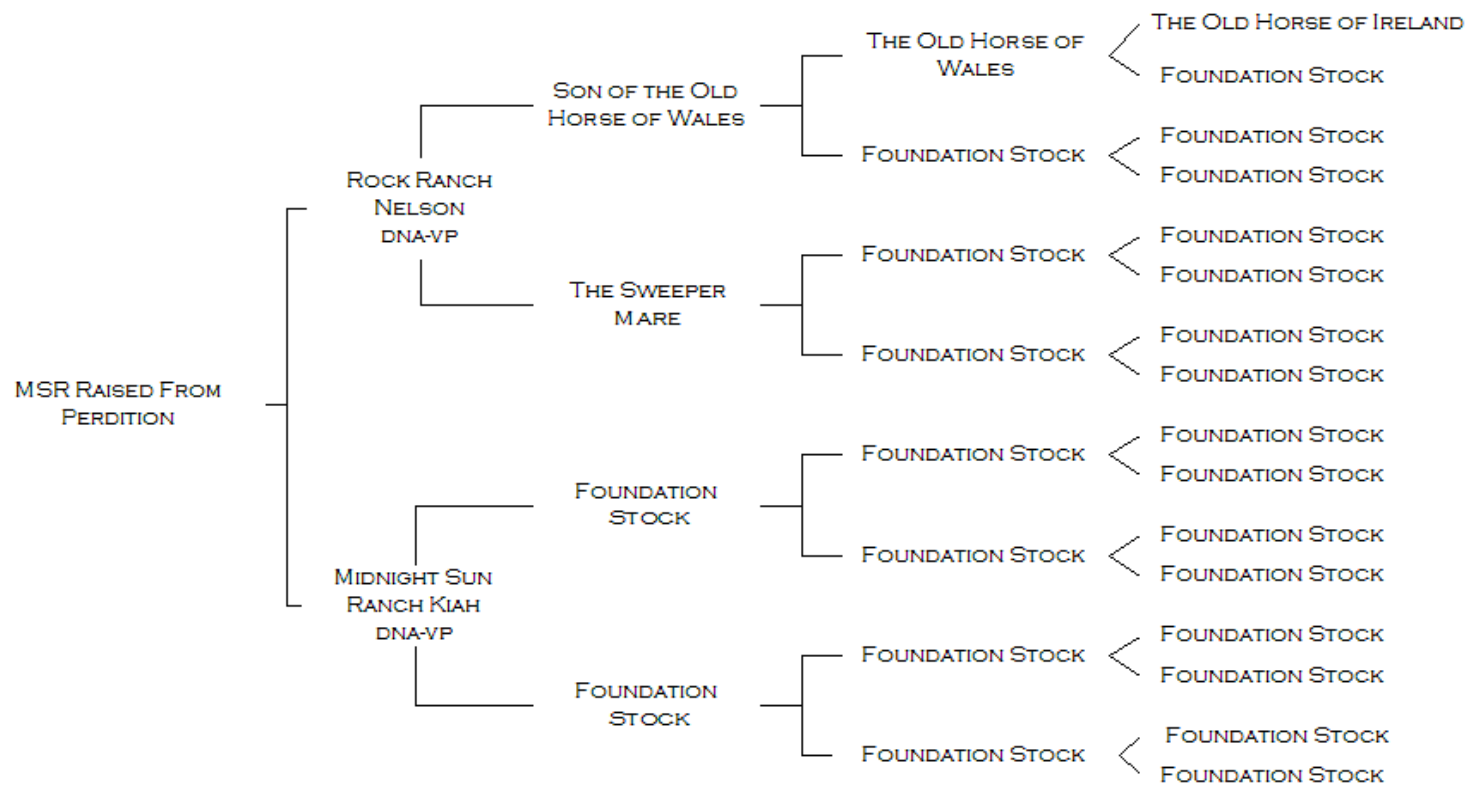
MSR Raised From Perdition

Rock Ranch Nelson dna-vp

Son of the Old Horse of Wales

The Old Horse of Wales

The Old Horse of Ireland

Foundation Stock

Foundation Stock

Foundation Stock

Foundation Stock

The Sweeper Mare

Foundation Stock

Foundation Stock

Foundation Stock

Foundation Stock

Foundation Stock

Foundation Stock

Midnight Sun Ranch Kiah dna-vp

Foundation Stock

Foundation Stock

Foundation Stock

Foundation Stock

Foundation Stock

Foundation Stock

Foundation Stock

Foundation Stock

Foundation Stock

Foundation Stock

Foundation Stock

Foundation Stock

Foundation Stock

Foundation Stock